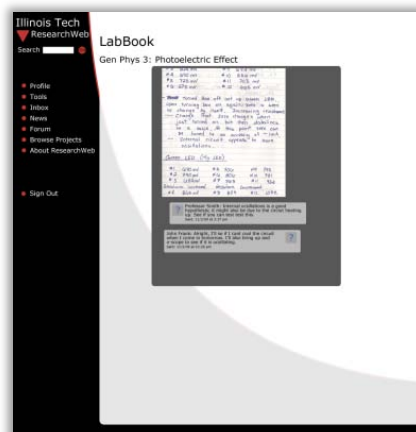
Illinois Tech
ResearchWeb

Search

Profile
Tools
Inbox
News
Forum
Browse Projects
About ResearchWeb

Sign Out

LabBook

Gen Phys 3: Photoelectric Effect

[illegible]

Professor Noble: Internal oscillations is a good hypothesis. It might also be due to the circuit heating up. See if you can test this.

John Howe: Simple, I'll see if I can't cool the circuit when it comes in tomorrow. I'll also bring up and a scope to see if it is oscillating.